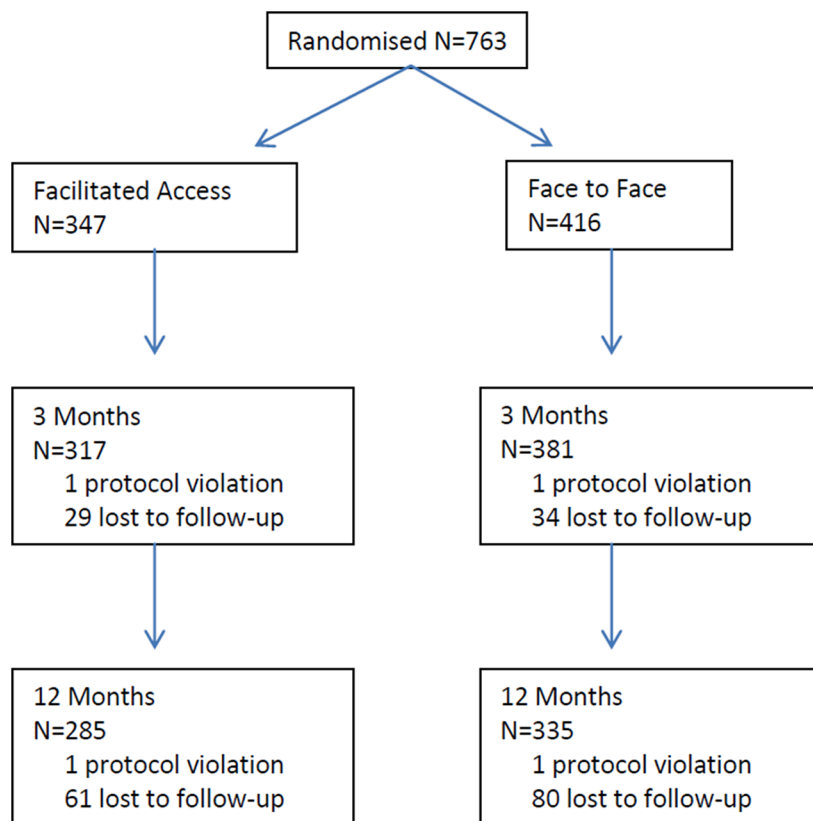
Randomised N=763

Facilitated Access
N=347

Face to Face
N=416

3 Months
N=317
1 protocol violation
29 lost to follow-up

3 Months
N=381
1 protocol violation
34 lost to follow-up

12 Months
N=285
1 protocol violation
61 lost to follow-up

12 Months
N=335
1 protocol violation
80 lost to follow-up